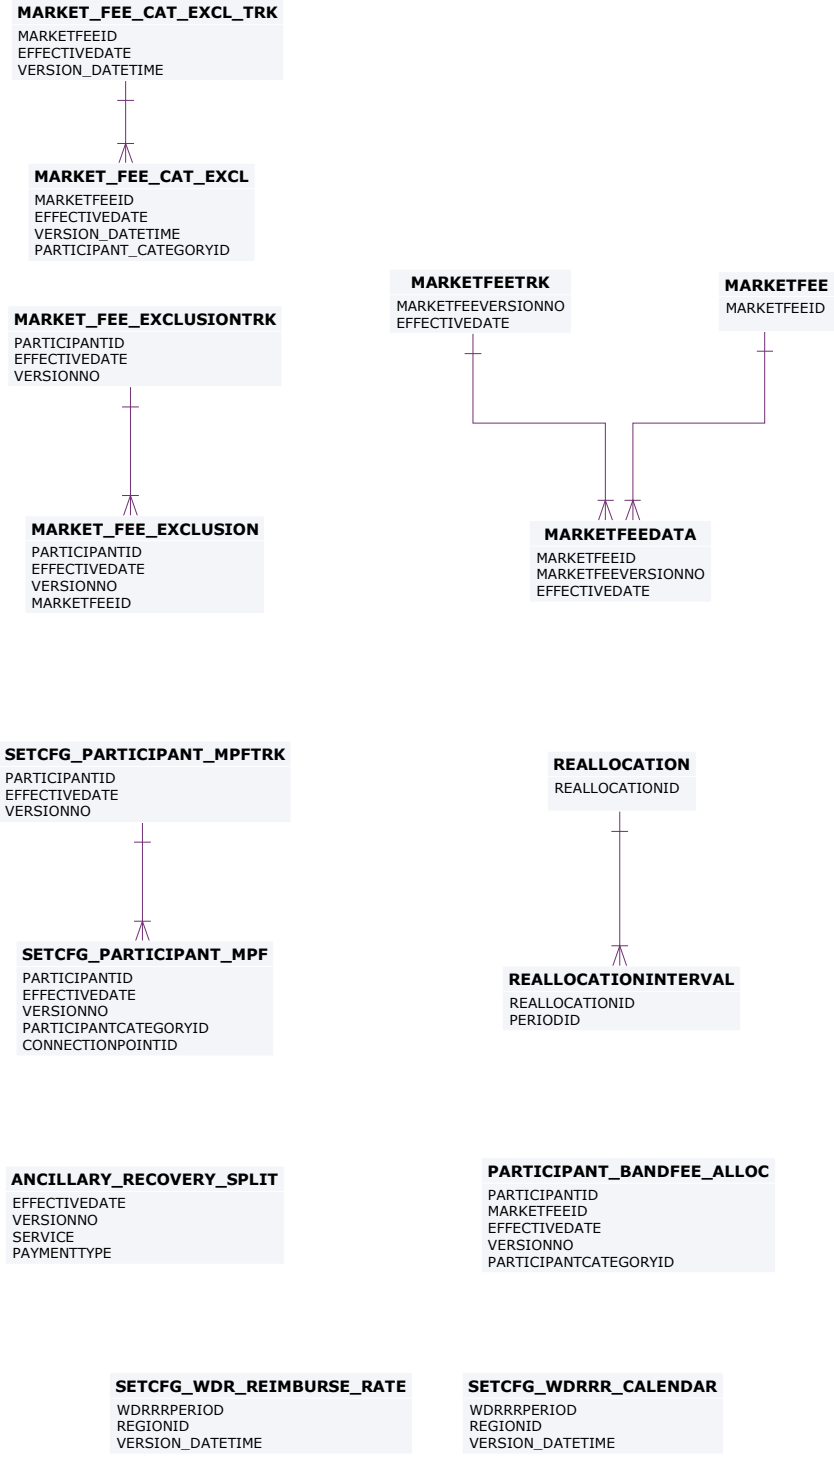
MARKET_FEE_CAT_EXCL_TRK
MARKETFEEID
EFFECTIVEDATE
VERSION_DATETIME

MARKET_FEE_CAT_EXCL
MARKETFEEID
EFFECTIVEDATE
VERSION_DATETIME
PARTICIPANT_CATEGORYID

MARKETFEETRK
MARKETFEEVERSIONNO
EFFECTIVEDATE

MARKETFEE
MARKETFEEID

MARKET_FEE_EXCLUSIONTRK
PARTICIPANTID
EFFECTIVEDATE
VERSIONNO

MARKET_FEE_EXCLUSION
PARTICIPANTID
EFFECTIVEDATE
VERSIONNO
MARKETFEEID

MARKETFEEDATA
MARKETFEEID
MARKETFEEVERSIONNO
EFFECTIVEDATE

SETCFG_PARTICIPANT_MPFTRK
PARTICIPANTID
EFFECTIVEDATE
VERSIONNO

REALLOCATION
REALLOCATIONID

SETCFG_PARTICIPANT_MPF
PARTICIPANTID
EFFECTIVEDATE
VERSIONNO
PARTICIPANTCATEGORYID
CONNECTIONPOINTID

REALLOCATIONINTERVAL
REALLOCATIONID
PERIODID

ANCILLARY_RECOVERY_SPLIT
EFFECTIVEDATE
VERSIONNO
SERVICE
PAYMENTTYPE

PARTICIPANT_BANDFEE_ALLOC
PARTICIPANTID
MARKETFEEID
EFFECTIVEDATE
VERSIONNO
PARTICIPANTCATEGORYID

SETCFG_WDR_REIMBURSE_RATE
WDRRRPERIOD
REGIONID
VERSION_DATETIME

SETCFG_WDRRR_CALENDAR
WDRRRPERIOD
REGIONID
VERSION_DATETIME